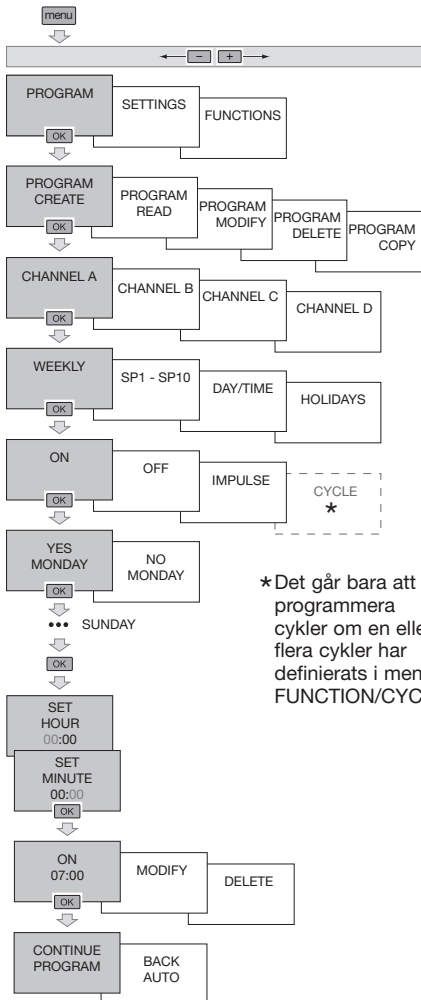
menu

− +

PROGRAM
OK
SETTINGS
FUNCTIONS

PROGRAM CREATE
OK
PROGRAM READ
PROGRAM MODIFY
PROGRAM DELETE
PROGRAM COPY

CHANNEL A
OK
CHANNEL B
CHANNEL C
CHANNEL D

WEEKLY
OK
SP1 - SP10
DAY/TIME
HOLIDAYS

ON
OK
OFF
IMPULSE
CYCLE
*

YES MONDAY
OK
NO MONDAY

••• SUNDAY

OK

*Det går bara att programmera cykler om en elle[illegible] flera cykler har definierats i men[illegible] FUNCTION/CYC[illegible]

SET HOUR
00:00

SET MINUTE
00:00
OK

ON
07:00
OK
MODIFY
DELETE

CONTINUE PROGRAM
BACK AUTO